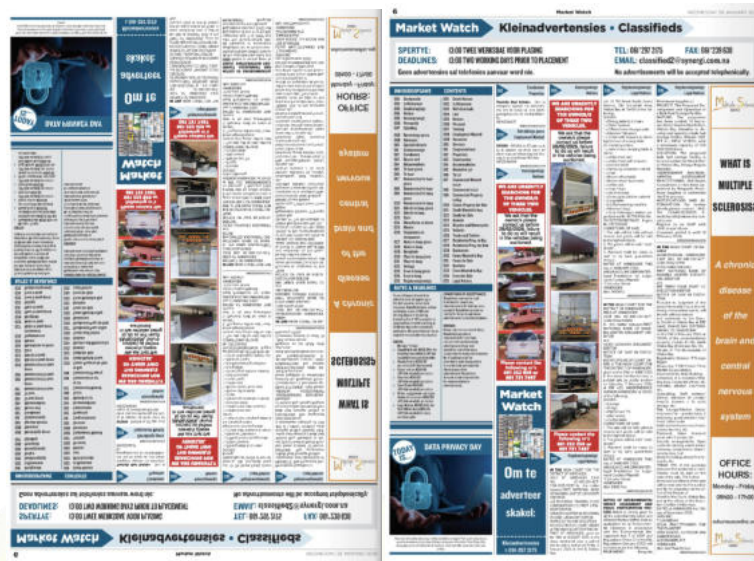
6 Market Watch

Market Watch Kleinadvertensies • Classifieds

SPERTYE: 13:00 TWEE WERKSDAE VOOR PLASING
DEADLINES: 13:00 TWO WORKING DAYS PRIOR TO PLACEMENT
Geen advertensies sal telefonies aanvaar word nie.

TEL: 061 297 2175 FAX: 061 220 630
EMAIL: classified@nmyengi.com.na
No advertisements will be accepted telephonically.

WE ARE URGENTLY SEARCHING FOR THE OWNERS OF THESE TWO VEHICLES.

WE ARE URGENTLY SEARCHING FOR THE OWNERS OF THESE TWO VEHICLES.

Please contact the following no's 061 297 2175 or 081 751 7407

Please contact the following no's 061 297 2175 or 081 751 7407

Market Watch

DATA PRIVACY DAY

TODAY IS

Om te adverteer skakel:

WHAT IS MULTIPLE SCLEROSIS?

A chronic disease of the brain and central nervous system

OFFICE HOURS: Monday - Friday 08h00 - 17h00

Market Watch Kleinadvertensies • Classifieds

SPERTYE: 13:00 TWEE WERKSDAE VOOR PLASING
DEADLINES: 13:00 TWO WORKING DAYS PRIOR TO PLACEMENT
Geen advertensies sal telefonies aanvaar word nie.

TEL: 061 297 2175 FAX: 061 220 630
EMAIL: classified@nmyengi.com.na
No advertisements will be accepted telephonically.

Market Watch

Om te adverteer skakel:

DATA PRIVACY DAY

WHAT IS MULTIPLE SCLEROSIS?

A chronic disease of the brain and central nervous system

OFFICE HOURS:

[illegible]